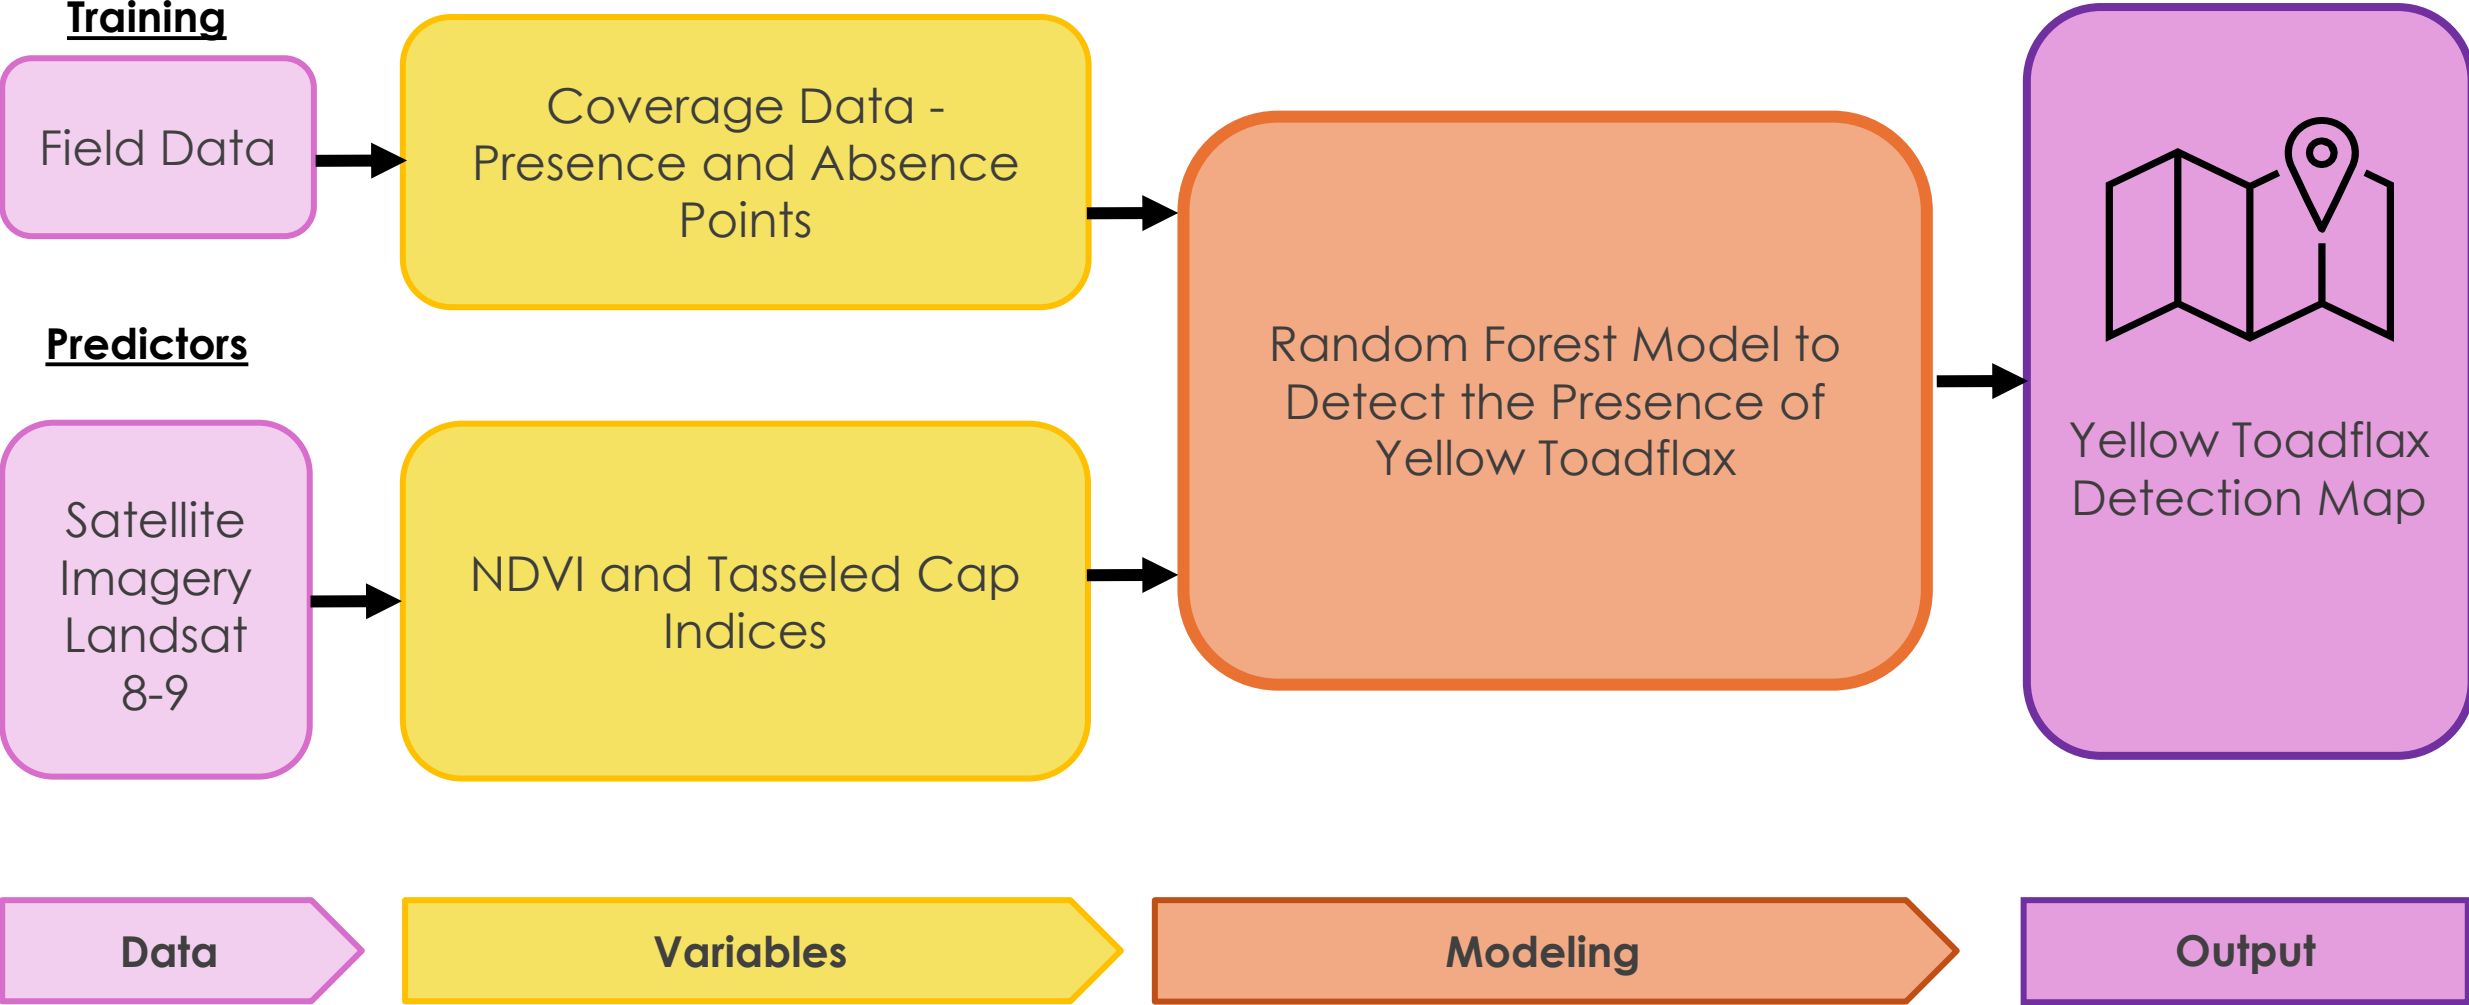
Training

Field Data

Coverage Data - Presence and Absence Points

Predictors

Satellite Imagery Landsat 8-9

NDVI and Tasseled Cap Indices

Random Forest Model to Detect the Presence of Yellow Toadflax

Yellow Toadflax Detection Map

Data

Variables

Modeling

Output